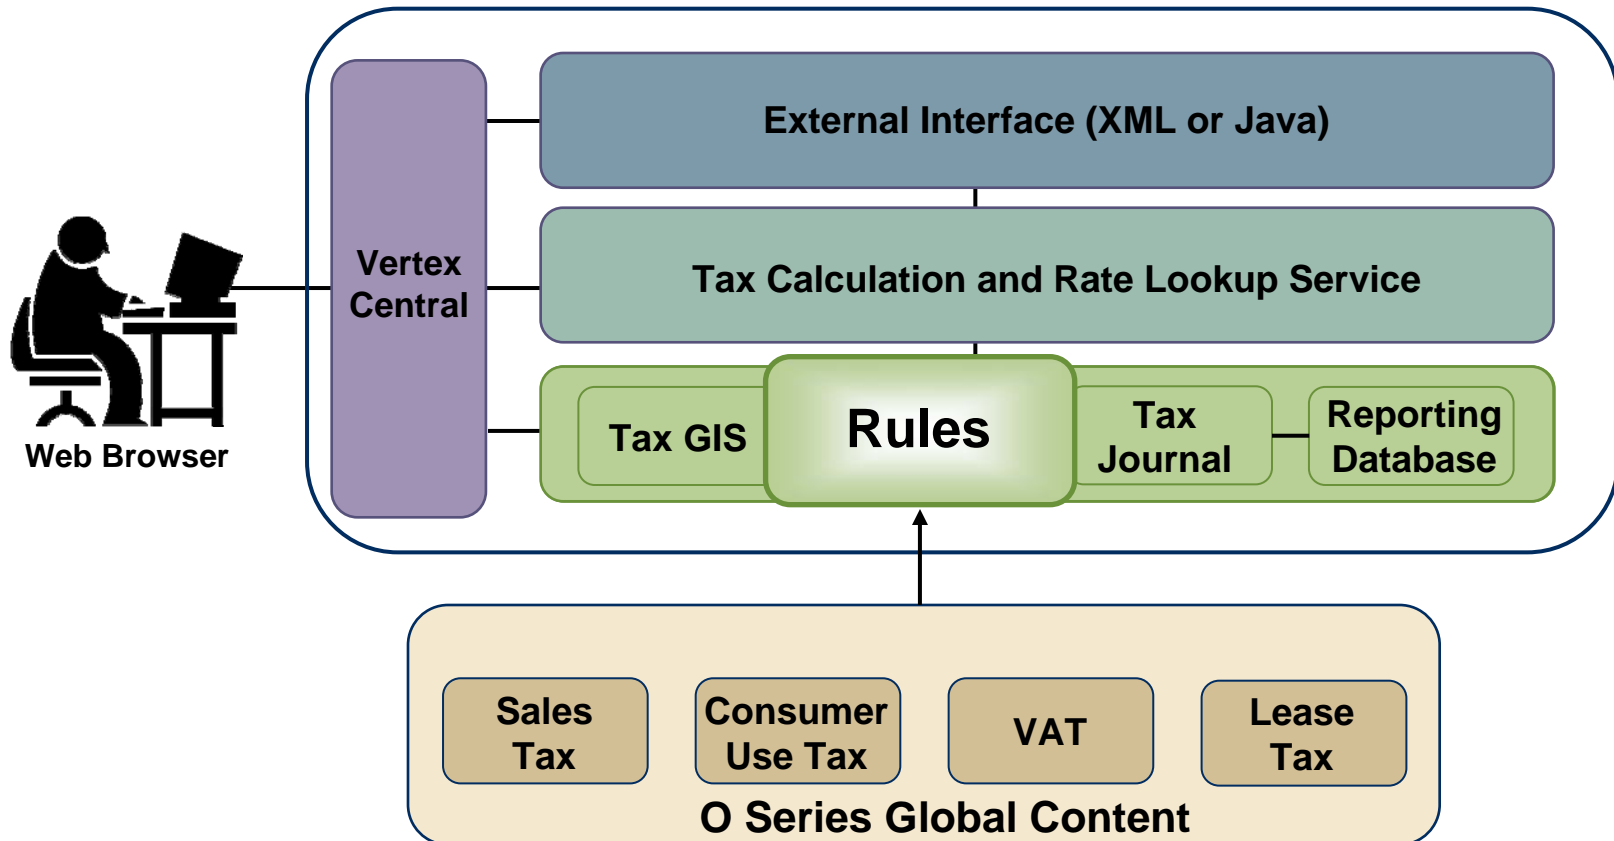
Web Browser

Vertex Central

External Interface (XML or Java)

Tax Calculation and Rate Lookup Service

Tax GIS

Rules

Tax Journal

Reporting Database

Sales Tax

Consumer Use Tax

VAT

Lease Tax

O Series Global Content